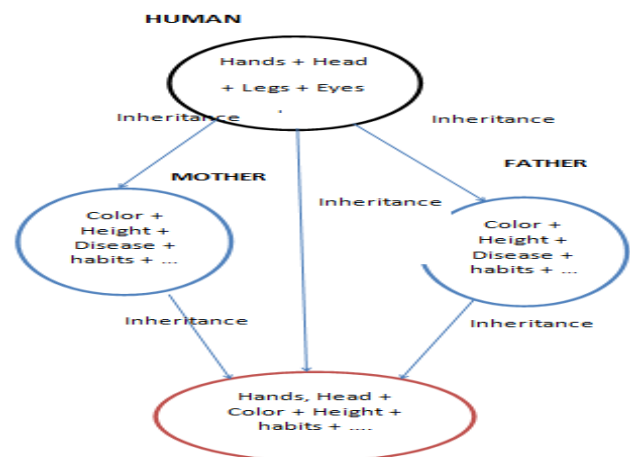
HUMAN

Hands + Head + Legs + Eyes

Inheritance

Inheritance

MOTHER

FATHER

Inheritance

Color + Height + Disease + habits + ...

Color + Height + Disease + habits + ...

Inheritance

Inheritance

Hands, Head + Color + Height + habits + ....